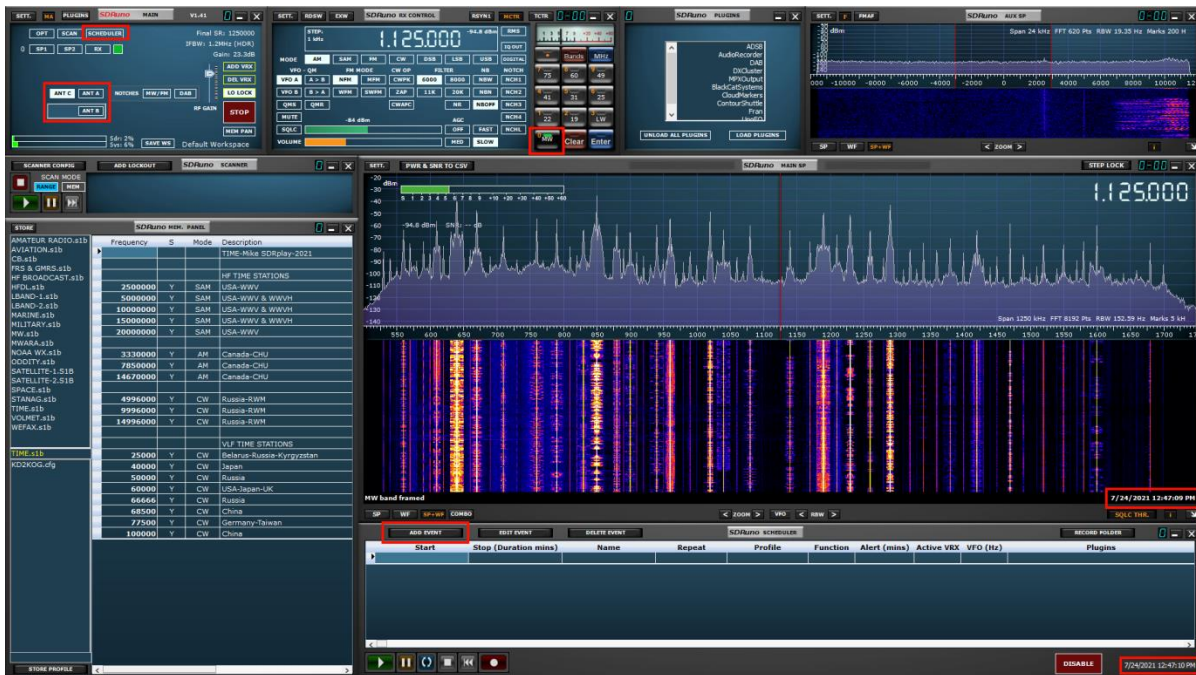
SETT. MA PLUGINS SDRuno MAIN V1.41

OPT SCAN SCHEDULER
SP1 SP2 RX
Final SR: 1250000
IFBW: 1.2MHz (HDR)
Gain: 23.3dB
ADD VRX
DEL VRX
ANT C ANT A NOTCHES MW/FM DAB LO LOCK
ANT B
RF GAIN
STOP
MEM PAN
Sdr: 2%
Svc: 6% SAVE WS Default Workspace

SETT. RDSW EXW SDRuno RX CONTROL RSYNC MCTR TCTR
STEP: 1 kHz
1.125.000
-94.8 dBm
RMS
IQ OUT
MODE AM SAM FM CW DSB LSB USB DIGITAL
VFO - QM FM MODE CW OP FILTER NB NOTCH
VFO A A > B NFM MFM CWPK 6000 8000 NBW NCH1
VFO B B > A WFM SWFM ZAP 11K 20K NBN NCH2
QMS QMR CWAFC NR NBOFF NCH3
MUTE -84 dBm AGC NCH4
SQLC OFF FAST NCHL
VOLUME MED SLOW
Bands MHz
75 60 49
41 31 25
22 19 LW
MW Clear Enter

SDRuno PLUGINS
ADSB
AudioRecorder
DAB
DXCluster
MPXOutput
BlackCatSystems
CloudMarkers
ContourShuttle
Fran
UNLOAD ALL PLUGINS LOAD PLUGINS

SETT. 2 FMAF SDRuno AUX SP
dBm
Span 24 kHz FFT 620 Pts RBW 19.35 Hz Marks 20 H
000 -10000 -8000 -6000 -4000 -2000 0 2000 4000 6000 8000 10000 12
SP WF SP+WF < ZOOM >

SCANNER CONFIG ADD LOCKOUT SDRuno SCANNER
SCAN MODE
RANGE MEM

STORE SDRuno MEM. PANEL
AMATEUR RADIO.s1b
AVIATION.s1b
CB.s1b
FRS & GMRS.s1b
HF BROADCAST.s1b
HFDL.s1b
LBAND-1.s1b
LBAND-2.s1b
MARINE.s1b
MILITARY.s1b
MW.s1b
MWARA.s1b
NOAA WX.s1b
ODDITY.s1b
SATELLITE-1.S1B
SATELLITE-2.S1B
SPACE.s1b
STANAG.s1b
TIME.s1b
VOLMET.s1b
WEFAX.s1b
TIME.s1b
KD2KOG.cfg
STORE PROFILE

| Frequency | S | Mode | Description |
|---|---|---|---|
| | | | TIME-Mike SDRplay-2021 |
| | | | HF TIME STATIONS |
| 2500000 | Y | SAM | USA-WWV |
| 5000000 | Y | SAM | USA-WWV & WWVH |
| 10000000 | Y | SAM | USA-WWV & WWVH |
| 15000000 | Y | SAM | USA-WWV & WWVH |
| 20000000 | Y | SAM | USA-WWV |
| 3330000 | Y | AM | Canada-CHU |
| 7850000 | Y | AM | Canada-CHU |
| 14670000 | Y | AM | Canada-CHU |
| 4996000 | Y | CW | Russia-RWM |
| 9996000 | Y | CW | Russia-RWM |
| 14996000 | Y | CW | Russia-RWM |
| | | | VLF TIME STATIONS |
| 25000 | Y | CW | Belarus-Russia-Kyrgyzstan |
| 40000 | Y | CW | Japan |
| 50000 | Y | CW | Russia |
| 60000 | Y | CW | USA-Japan-UK |
| 66666 | Y | CW | Russia |
| 68500 | Y | CW | China |
| 77500 | Y | CW | Germany-Taiwan |
| 100000 | Y | CW | China |

SETT. PWR & SNR TO CSV SDRuno MAIN SP STEP LOCK
dBm
S 1 2 3 4 5 6 7 8 9 +10 +20 +30 +40 +50 +60
-94.8 dBm SNR: -- dB
1.125.000
Span 1250 kHz FFT 8192 Pts RBW 152.59 Hz Marks 5 kH
550 600 650 700 750 800 850 900 950 1000 1050 1100 1150 1200 1250 1300 1350 1400 1450 1500 1550 1600 1650 1700
MW band framed
7/24/2021 12:47:09 PM
SP WF SP+WF COMBO < ZOOM > VFO < RBW > SQLC THR.

ADD EVENT EDIT EVENT DELETE EVENT SDRuno SCHEDULER RECORD FOLDER
| Start | Stop (Duration mins) | Name | Repeat | Profile | Function | Alert (mins) | Active VRX | VFO (Hz) | Plugins |
|---|---|---|---|---|---|---|---|---|---|
DISABLE 7/24/2021 12:47:10 PM